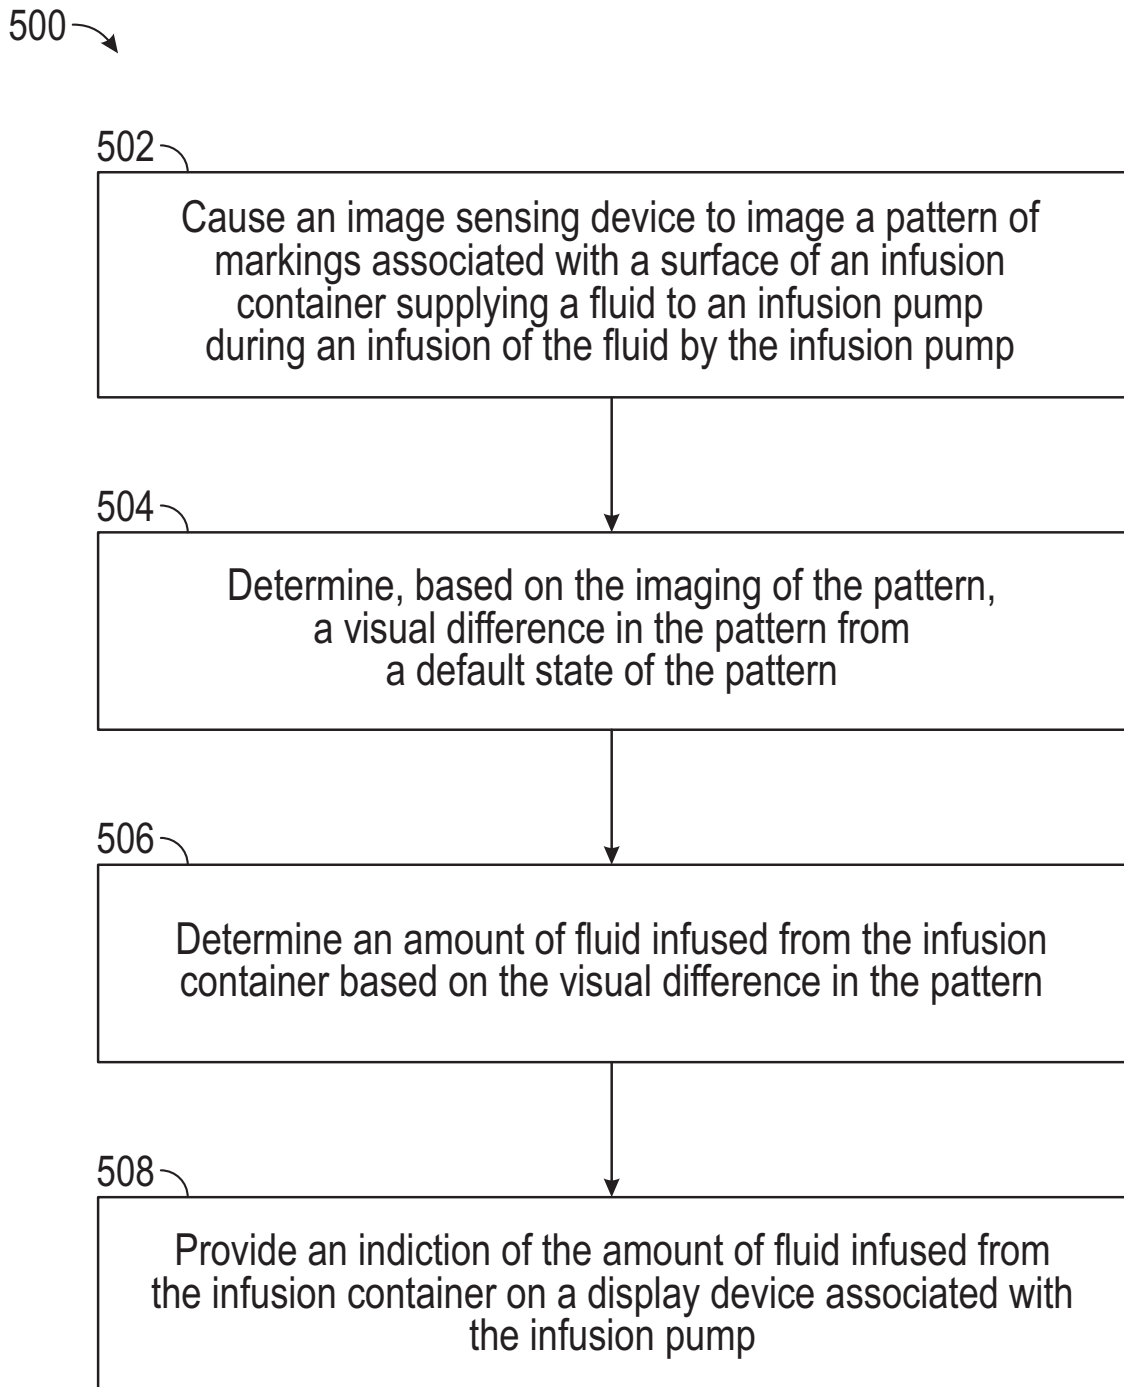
500

502

Cause an image sensing device to image a pattern of markings associated with a surface of an infusion container supplying a fluid to an infusion pump during an infusion of the fluid by the infusion pump

504

Determine, based on the imaging of the pattern, a visual difference in the pattern from a default state of the pattern

506

Determine an amount of fluid infused from the infusion container based on the visual difference in the pattern

508

Provide an indiction of the amount of fluid infused from the infusion container on a display device associated with the infusion pump